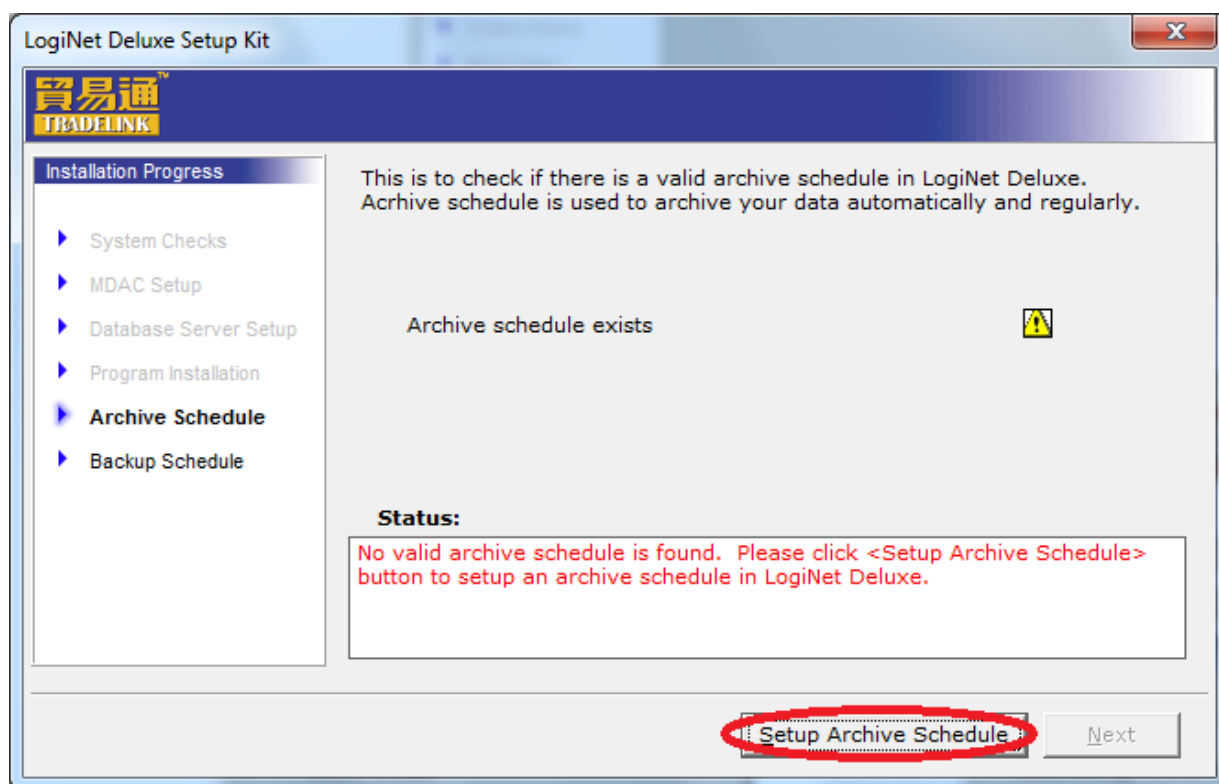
LogiNet Deluxe Setup Kit

X

貿易通™
TRADELINK

Installation Progress

System Checks
MDAC Setup
Database Server Setup
Program Installation
Archive Schedule
Backup Schedule

This is to check if there is a valid archive schedule in LogiNet Deluxe. Acrhive schedule is used to archive your data automatically and regularly.

Archive schedule exists

Status:

No valid archive schedule is found. Please click <Setup Archive Schedule> button to setup an archive schedule in LogiNet Deluxe.

Setup Archive Schedule

Next